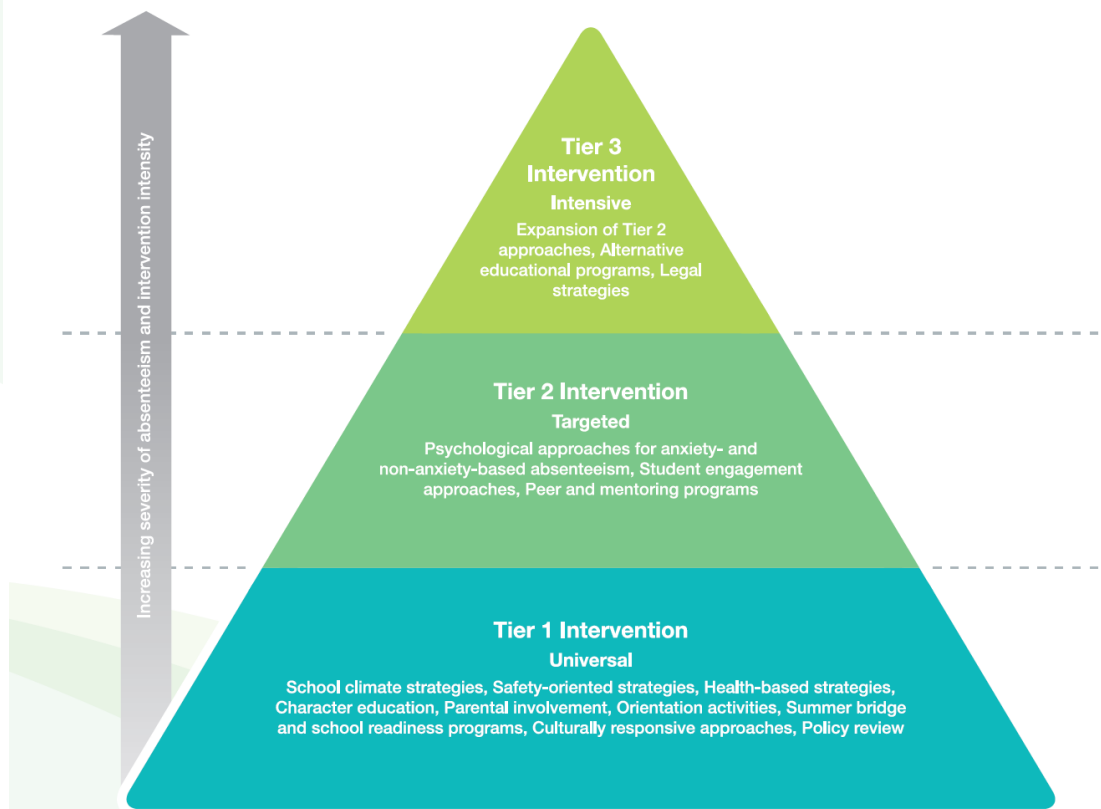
Increasing severity of absenteeism and intervention intensity

Tier 3 Intervention

Intensive

Expansion of Tier 2 approaches, Alternative educational programs, Legal strategies

Tier 2 Intervention

Targeted

Psychological approaches for anxiety- and non-anxiety-based absenteeism, Student engagement approaches, Peer and mentoring programs

Tier 1 Intervention

Universal

School climate strategies, Safety-oriented strategies, Health-based strategies, Character education, Parental involvement, Orientation activities, Summer bridge and school readiness programs, Culturally responsive approaches, Policy review